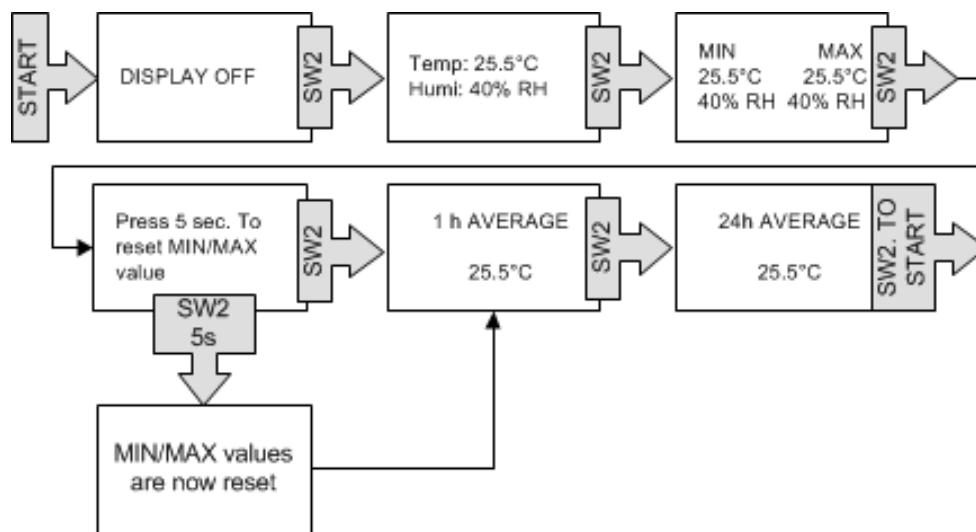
START

DISPLAY OFF

SW2

Temp: 25.5°C
Humi: 40% RH

SW2

MIN MAX
25.5°C 25.5°C
40% RH 40% RH

SW2

Press 5 sec. To reset MIN/MAX value

SW2

SW2
5s

1 h AVERAGE

25.5°C

SW2

24h AVERAGE

25.5°C

SW2. TO START

MIN/MAX values are now reset